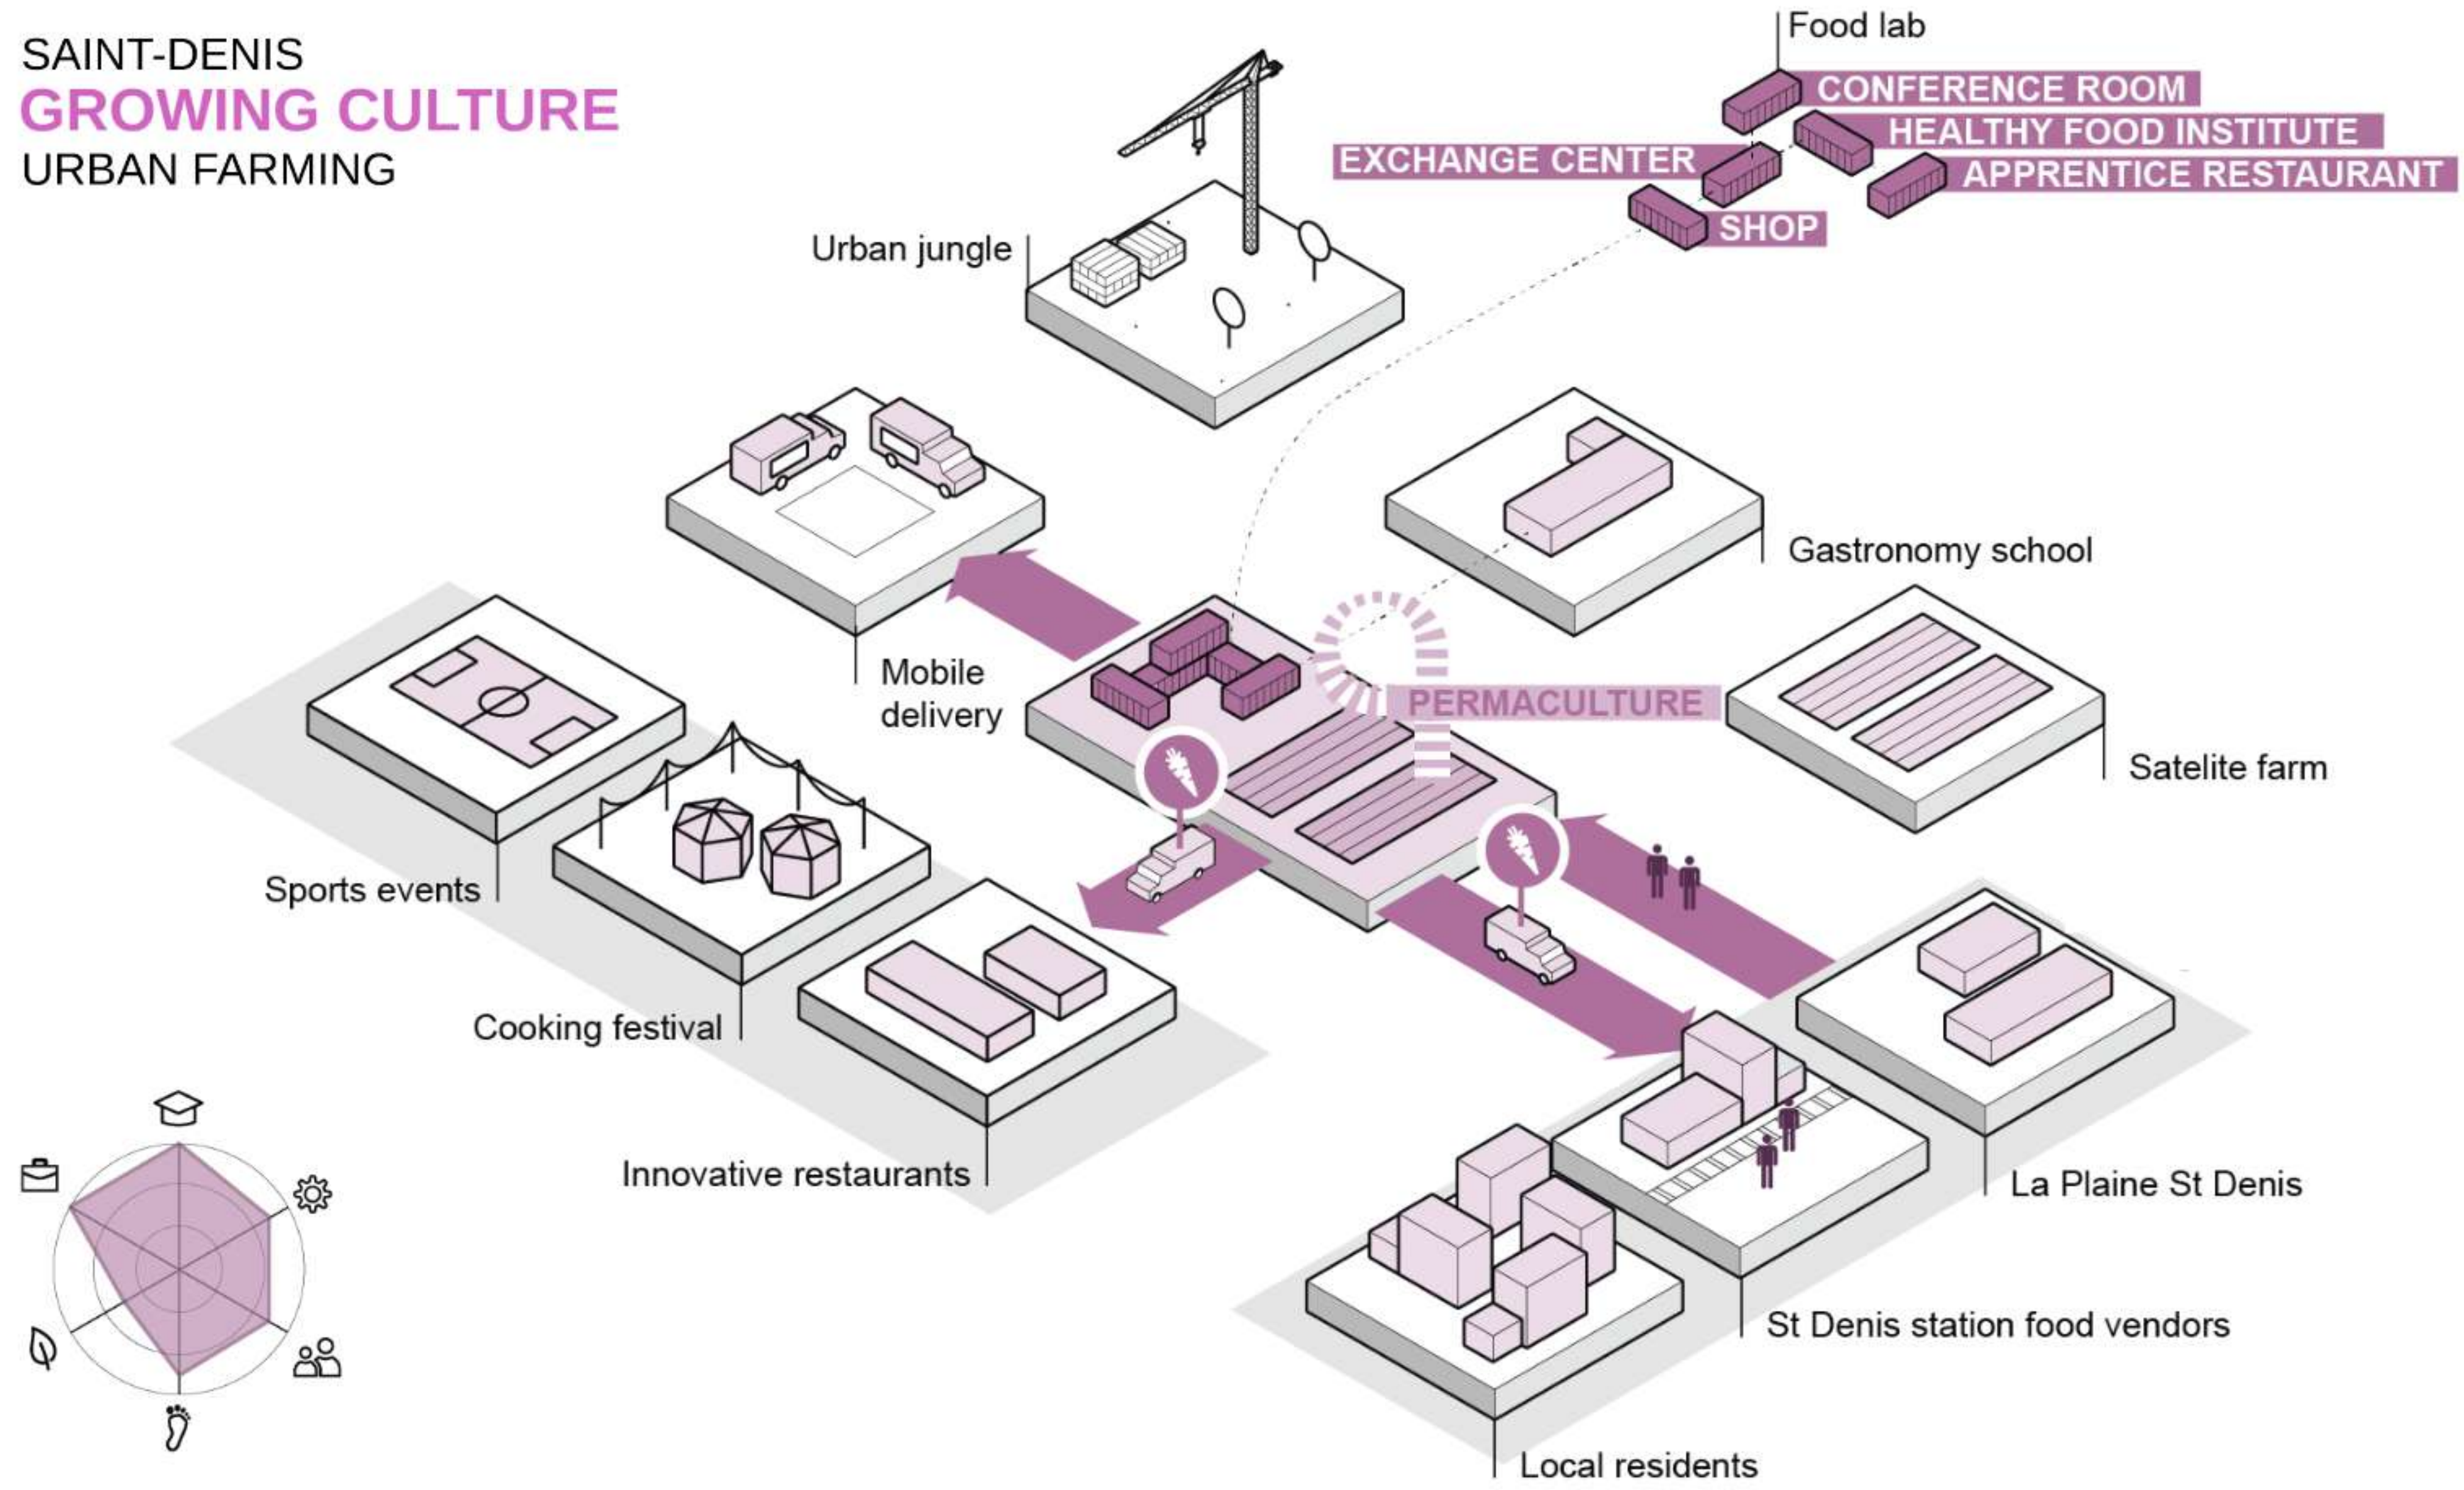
SAINT-DENIS
GROWING CULTURE
URBAN FARMING

Food lab
CONFERENCE ROOM
HEALTHY FOOD INSTITUTE
EXCHANGE CENTER
APPRENTICE RESTAURANT
SHOP

Urban jungle

Gastronomy school

Mobile delivery

PERMACULTURE

Satelite farm

Sports events

Cooking festival

Innovative restaurants

La Plaine St Denis

St Denis station food vendors

Local residents